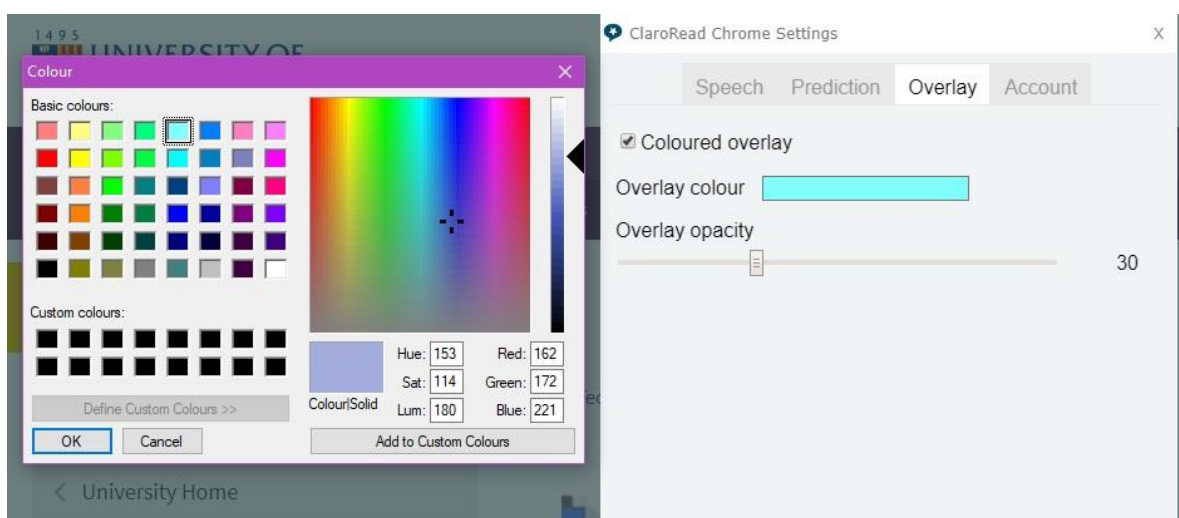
1495 UNIVERSITY OF

Colour
Basic colours:
Custom colours:
Define Custom Colours >>
OK Cancel
Colour|Solid
Hue: 153 Sat: 114 Lum: 180
Red: 162 Green: 172 Blue: 221
Add to Custom Colours

< University Home

ClaroRead Chrome Settings X
Speech Prediction Overlay Account
Coloured overlay
Overlay colour
Overlay opacity
30